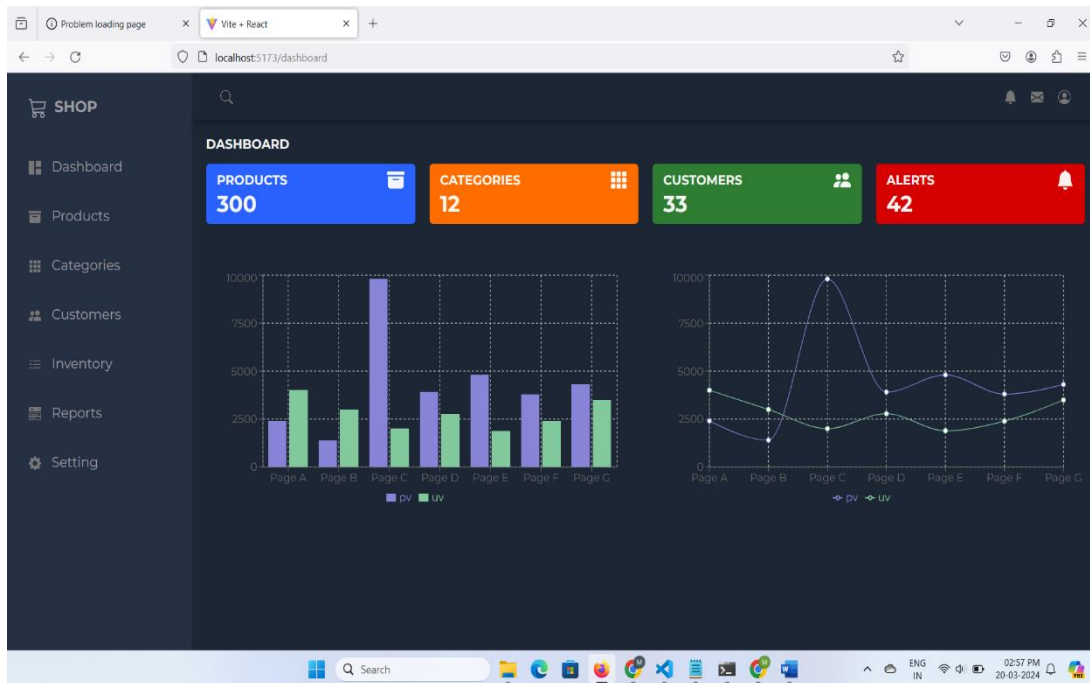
Problem loading page ×
Vite + React ×
+
localhost:5173/dashboard

SHOP

Dashboard
Products
Categories
Customers
Inventory
Reports
Setting

DASHBOARD

PRODUCTS
300

CATEGORIES
12

CUSTOMERS
33

ALERTS
42

10000
7500
5000
2500
0
Page A Page B Page C Page D Page E Page F Page G
pv uv

10000
7500
5000
2500
0
Page A Page B Page C Page D Page E Page F Page G
pv uv

Search
ENG IN
02:57 PM
20-03-2024